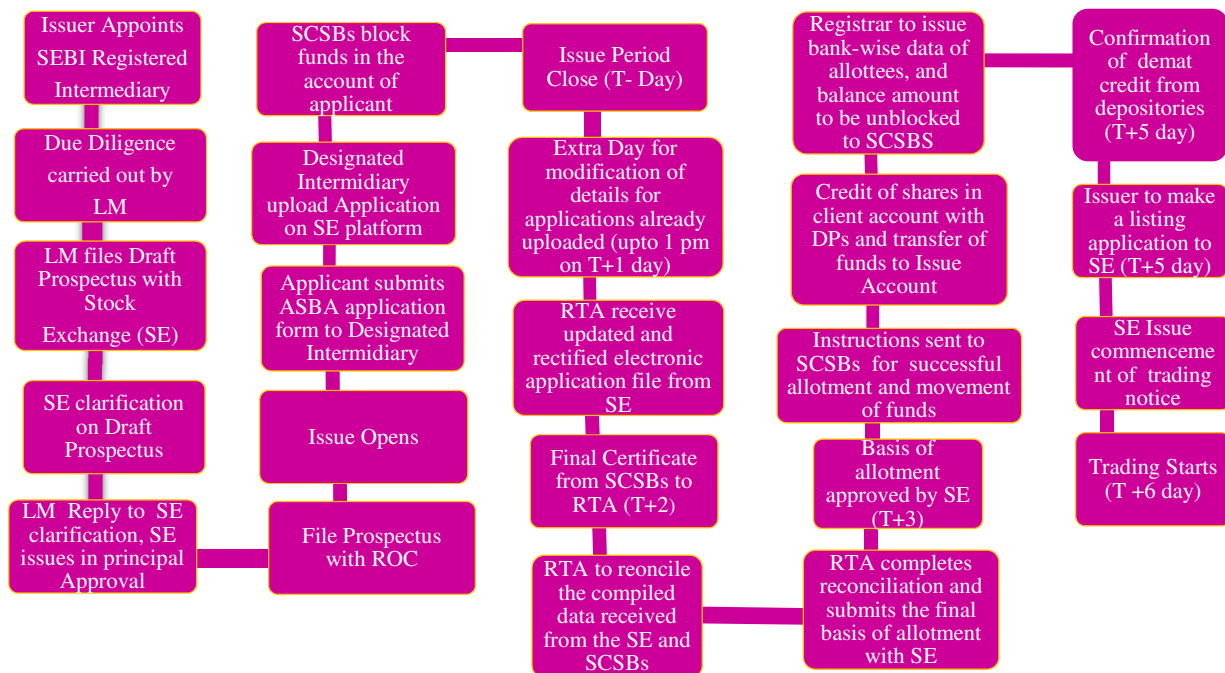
Issuer Appoints SEBI Registered Intermediary

Due Diligence carried out by LM

LM files Draft Prospectus with Stock Exchange (SE)

SE clarification on Draft Prospectus

LM Reply to SE clarification, SE issues in principal Approval

File Prospectus with ROC

Issue Opens

Applicant submits ASBA application form to Designated Intermediary

Designated Intermidiary upload Application on SE platform

SCSBs block funds in the account of applicant

Issue Period Close (T- Day)

Extra Day for modification of details for applications already uploaded (upto 1 pm on T+1 day)

RTA receive updated and rectified electronic application file from SE

Final Certificate from SCSBs to RTA (T+2)

RTA to reconcile the compiled data received from the SE and SCSBs

RTA completes reconciliation and submits the final basis of allotment with SE

Basis of allotment approved by SE (T+3)

Instructions sent to SCSBs for successful allotment and movement of funds

Credit of shares in client account with DPs and transfer of funds to Issue Account

Registrar to issue bank-wise data of allottees, and balance amount to be unblocked to SCSBS

Confirmation of demat credit from depositories (T+5 day)

Issuer to make a listing application to SE (T+5 day)

SE Issue commencement of trading notice

Trading Starts (T +6 day)